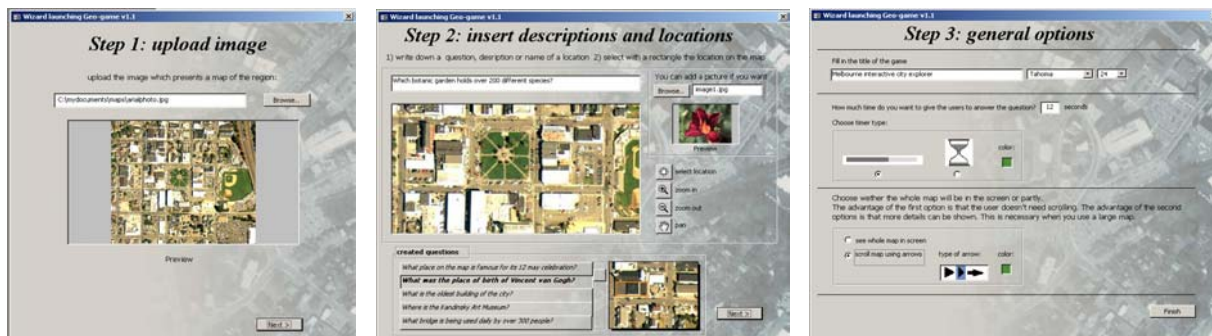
Wizard launching Geo-game v1.1

Step 1: upload image

upload the image which presents a map of the region:

C:\mydocuments\maps\arialphoto.jpg

Browse...

Preview

Next >

Wizard launching Geo-game v1.1

Step 2: insert descriptions and locations

1) write down a question, description or name of a location 2) select with a rectangle the location on the map

Which botanic garden holds over 200 different species?

You can add a picture if you want

Browse... image1.jpg

Preview

select location

zoom in

zoom out

pan

created questions

What place on the map is famous for its 12 may celebration?

What was the place of birth of Vincent van Gogh?

What is the oldest building of the city?

Where is the Kandinsky Art Museum?

What bridge is being used daily by over 300 people?

Next >

Wizard launching Geo-game v1.1

Step 3: general options

Fill in the title of the game

Melbourne interactive city explorer

Tahoma

24

How much time do you want to give the users to answer the question? 12 seconds

Choose timer type:

color:

Choose wether the whole map will be in the screen or partly.
The advantage of the first option is that the user doesn't need scrolling. The advantage of the second options is that more details can be shown. This is necessary when you use a large map.

see whole map in screen

scroll map using arrows

type of arrow:

color:

Finish